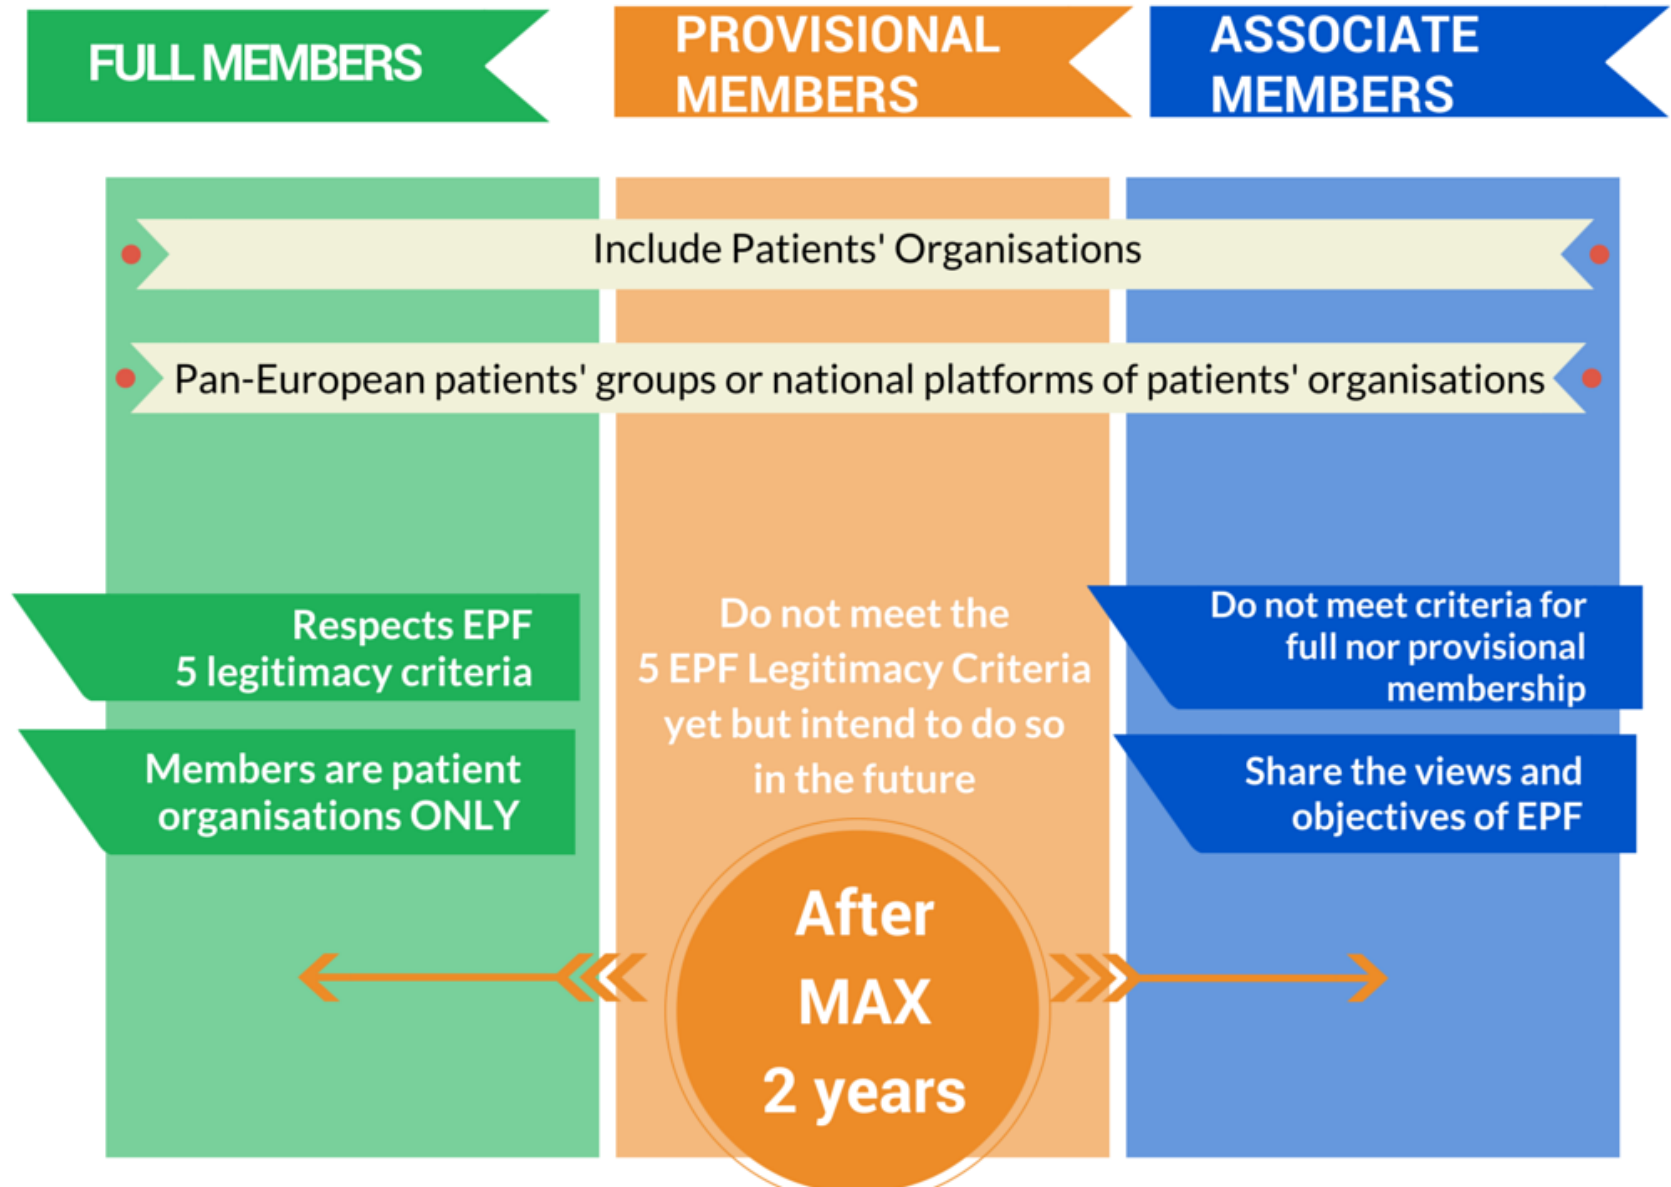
FULL MEMBERS

PROVISIONAL MEMBERS

ASSOCIATE MEMBERS

Include Patients' Organisations

Pan-European patients' groups or national platforms of patients' organisations

Respects EPF 5 legitimacy criteria

Members are patient organisations ONLY

Do not meet the 5 EPF Legitimacy Criteria yet but intend to do so in the future

After MAX 2 years

Do not meet criteria for full nor provisional membership

Share the views and objectives of EPF